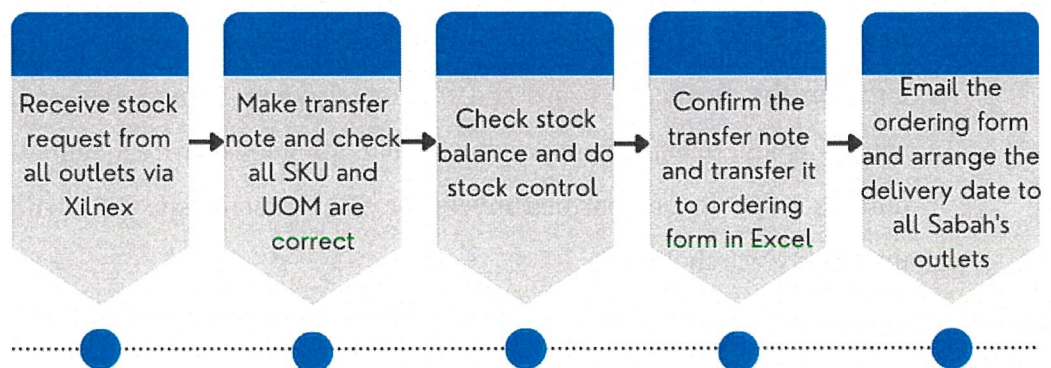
Receive stock request from all outlets via Xilnex

Make transfer note and check all SKU and UOM are correct

Check stock balance and do stock control

Confirm the transfer note and transfer it to ordering form in Excel

Email the ordering form and arrange the delivery date to all Sabah's outlets